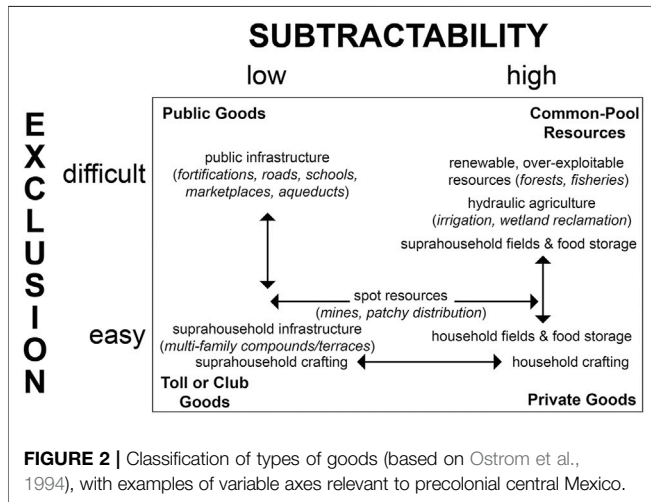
SUBTRACTABILITY

low

high

EXCLUSION

difficult

easy

Public Goods

Common-Pool Resources

public infrastructure (*fortifications, roads, schools, marketplaces, aqueducts*)

renewable, over-exploitable resources (*forests, fisheries*)

hydraulic agriculture (*irrigation, wetland reclamation*)

suprahousehold fields & food storage

spot resources (*mines, patchy distribution*)

suprahousehold infrastructure (*multi-family compounds/terraces*)

household fields & food storage

suprahousehold crafting

household crafting

Toll or Club Goods

Private Goods

**FIGURE 2 |** Classification of types of goods (based on Ostrom et al., 1994), with examples of variable axes relevant to precolonial central Mexico.